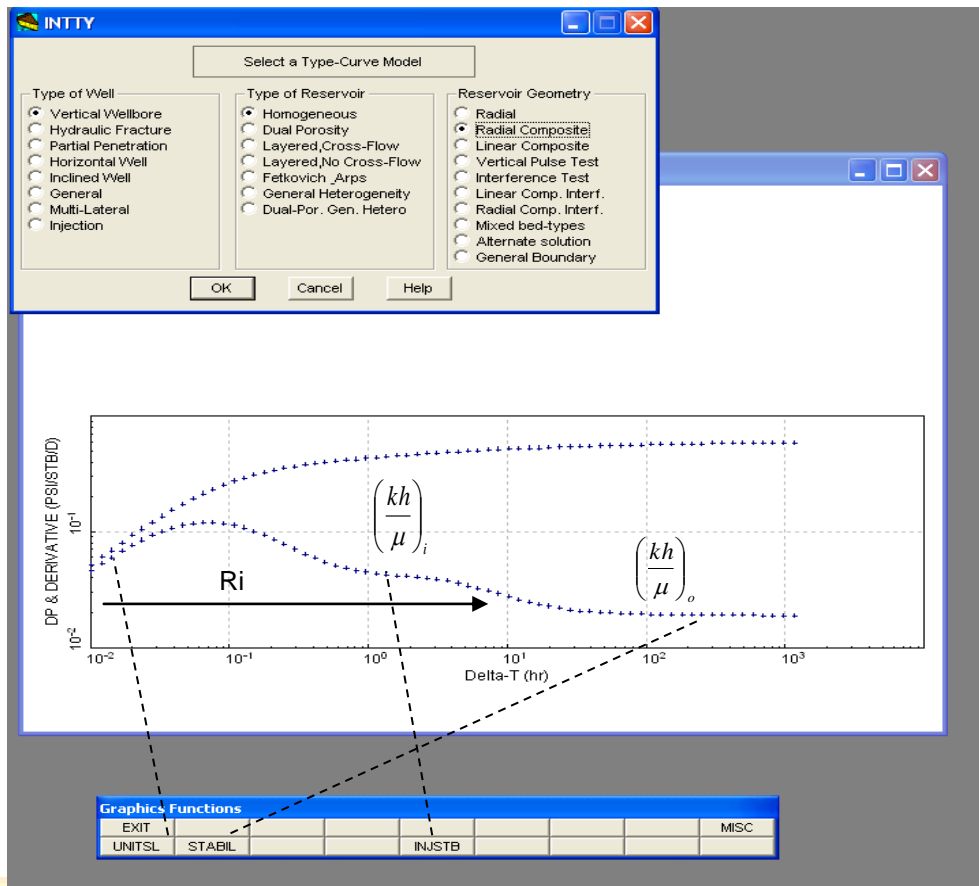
INTTY

Select a Type-Curve Model

Type of Well
Vertical Wellbore
Hydraulic Fracture
Partial Penetration
Horizontal Well
Inclined Well
General
Multi-Lateral
Injection

Type of Reservoir
Homogeneous
Dual Porosity
Layered,Cross-Flow
Layered,No Cross-Flow
Fetkovich ,Arps
General Heterogeneity
Dual-Por. Gen. Hetero

Reservoir Geometry
Radial
Radial Composite
Linear Composite
Vertical Pulse Test
Interference Test
Linear Comp. Interf.
Radial Comp. Interf.
Mixed bed-types
Alternate solution
General Boundary

OK
Cancel
Help

DP & DERIVATIVE (PSI/STB/D)
$10^{-1}$
$10^{-2}$
$\left(\frac{kh}{\mu}\right)_i$
$\left(\frac{kh}{\mu}\right)_o$
Ri
$10^{-2}$
$10^{-1}$
$10^{0}$
$10^{1}$
$10^{2}$
$10^{3}$
Delta-T (hr)

Graphics Functions
| EXIT | | | | | | | | MISC |
|---|---|---|---|---|---|---|---|---|
| UNITSL | STABIL | | | INJSTB | | | | |